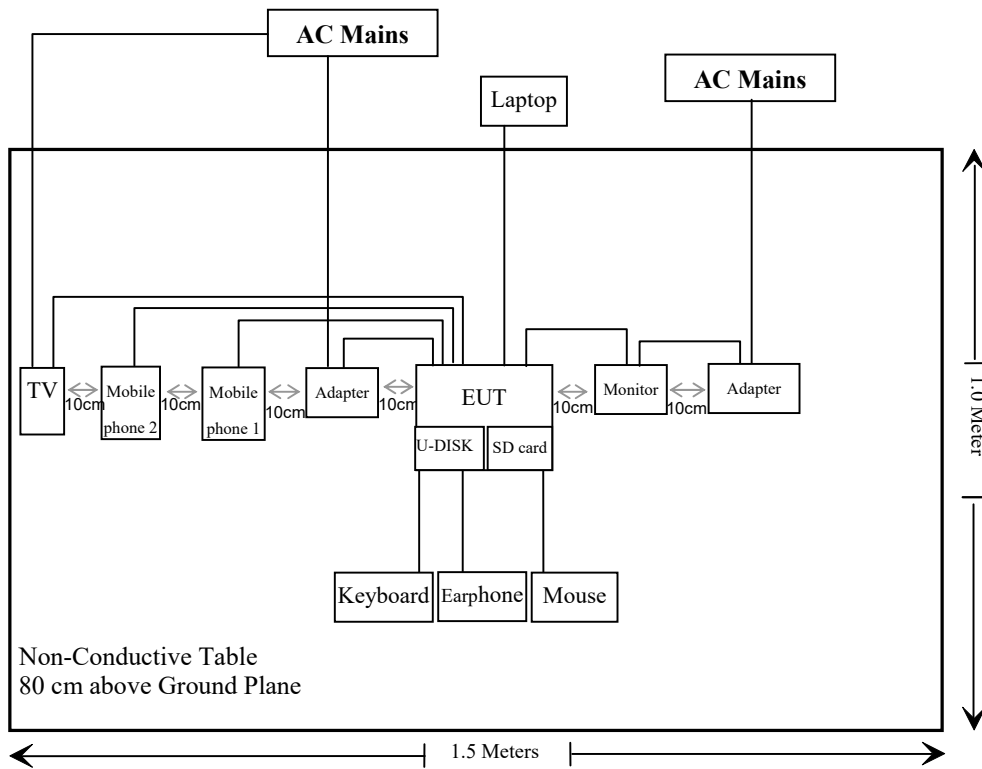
AC Mains

Laptop

AC Mains

TV

10cm

Mobile phone 2

10cm

Mobile phone 1

10cm

Adapter

10cm

EUT

10cm

Monitor

10cm

Adapter

U-DISK

SD card

Keyboard

Earphone

Mouse

1.0 Meter

Non-Conductive Table
80 cm above Ground Plane

1.5 Meters